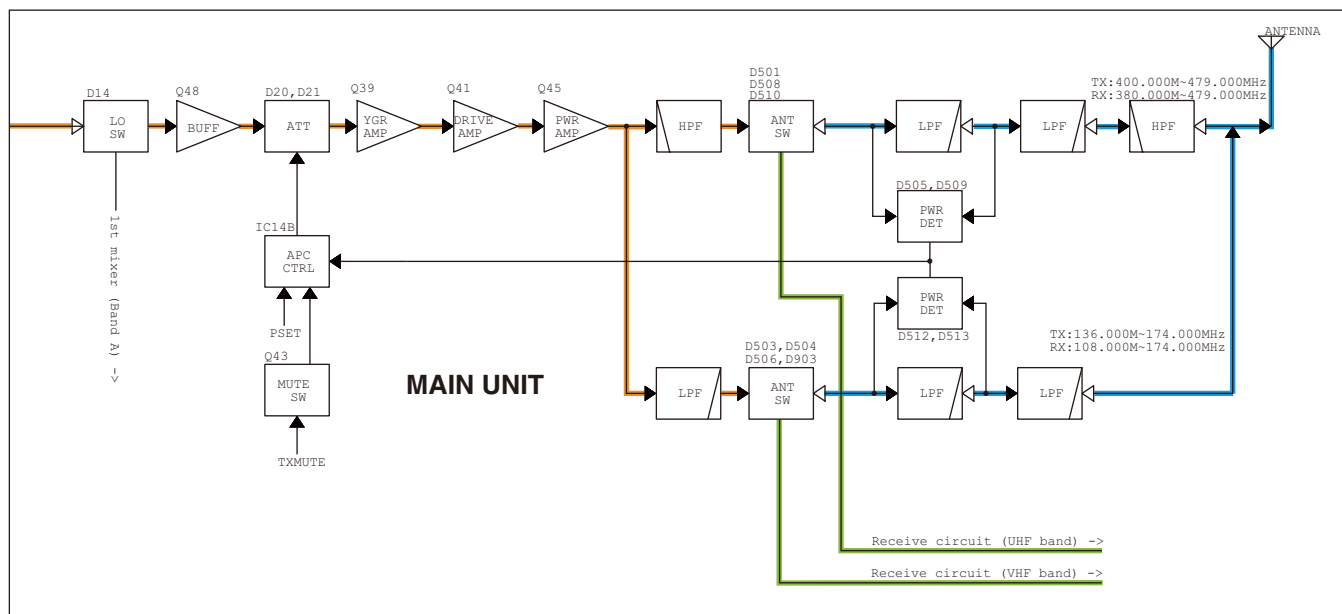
ANTENNA

D14
LO
SW

Q48
BUFF

D20,D21
ATT

Q39
YGR
AMP

Q41
DRIVE
AMP

Q45
PWR
AMP

HPF

D501
D508
D510
ANT
SW

LPF

LPF

TX:400.000M~479.000MHz
RX:380.000M~479.000MHz

HPF

D505,D509
PWR
DET

1st mixer (Band A) ->

IC14B
APC
CTRL

PSET

Q43
MUTE
SW

TXMUTE

MAIN UNIT

PWR
DET
D512,D513

TX:136.000M~174.000MHz
RX:108.000M~174.000MHz

LPF

D503,D504
D506,D903
ANT
SW

LPF

LPF

Receive circuit (UHF band) ->

Receive circuit (VHF band) ->